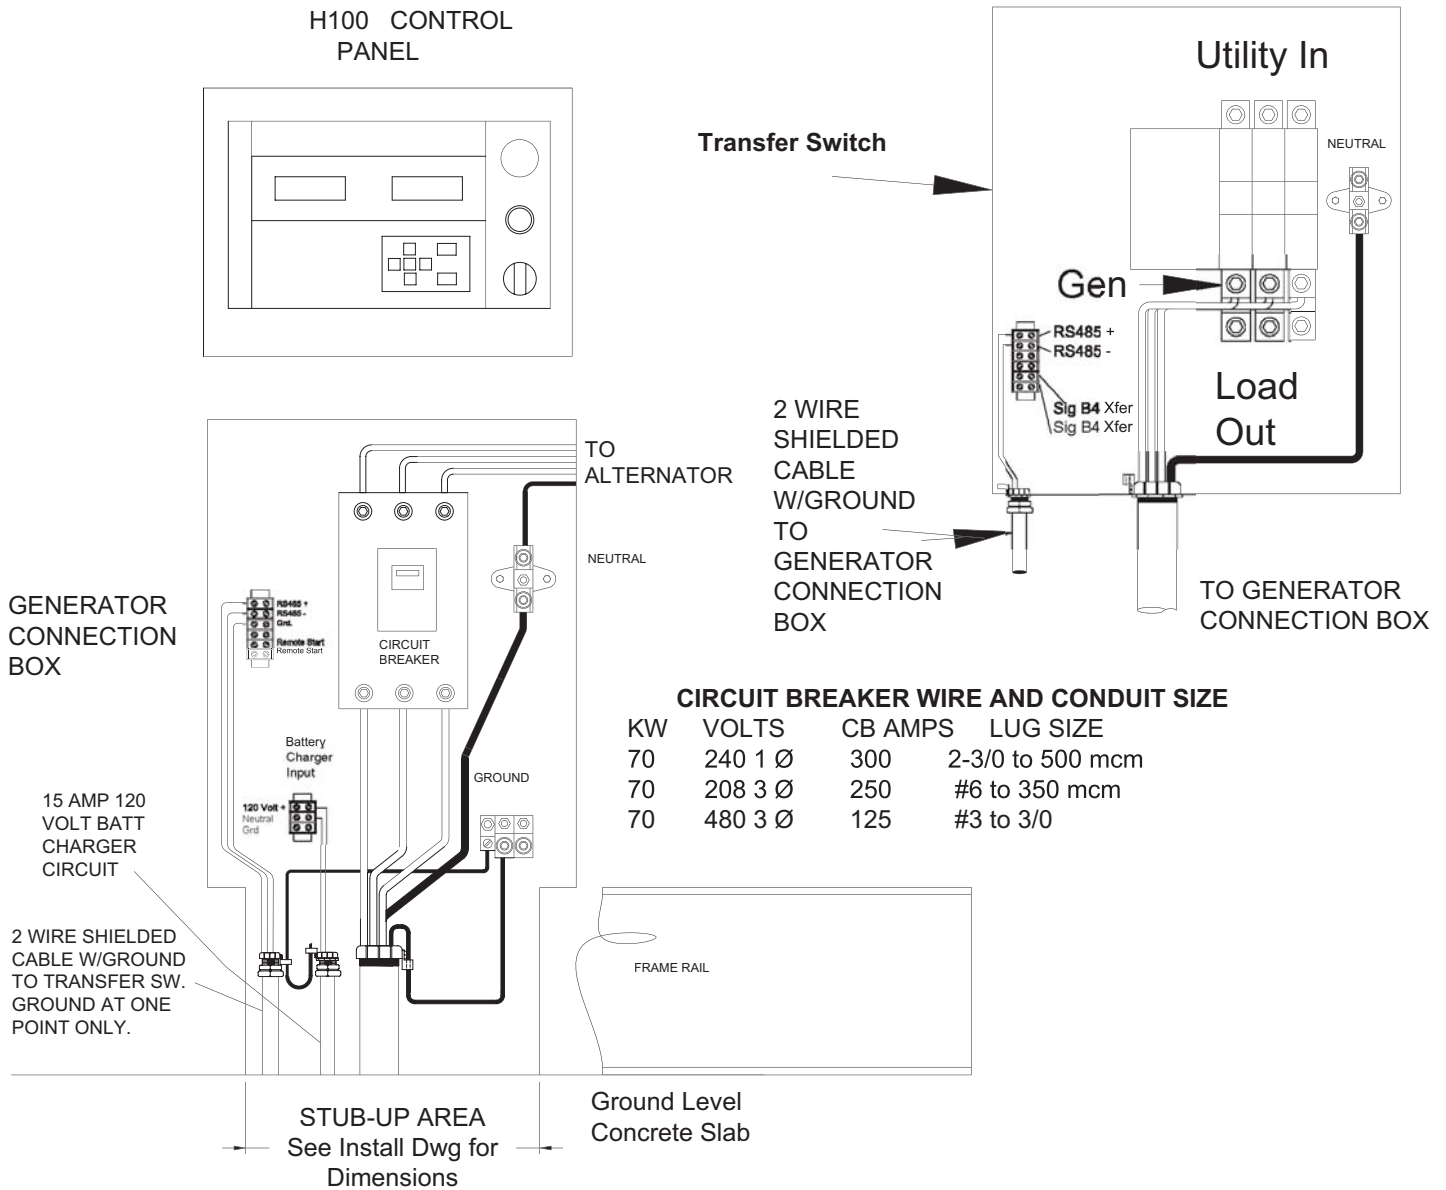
H100 CONTROL PANEL

Transfer Switch

Utility In

NEUTRAL

Gen

RS485 +
RS485 -

Sig B4 Xfer
Sig B4 Xfer

Load Out

2 WIRE SHIELDED CABLE W/GROUND TO GENERATOR CONNECTION BOX

TO GENERATOR CONNECTION BOX

TO ALTERNATOR

NEUTRAL

GENERATOR CONNECTION BOX

RS485 +
RS485 -
Gnd.
Remote Start
Remote Start

CIRCUIT BREAKER

Battery Charger Input

120 Volt +
Neutral
Grd

GROUND

15 AMP 120 VOLT BATT CHARGER CIRCUIT

2 WIRE SHIELDED CABLE W/GROUND TO TRANSFER SW. GROUND AT ONE POINT ONLY.

CIRCUIT BREAKER WIRE AND CONDUIT SIZE

| KW | VOLTS | CB AMPS | LUG SIZE |
|---|---|---|---|
| 70 | 240 1 Ø | 300 | 2-3/0 to 500 mcm |
| 70 | 208 3 Ø | 250 | #6 to 350 mcm |
| 70 | 480 3 Ø | 125 | #3 to 3/0 |

FRAME RAIL

STUB-UP AREA
See Install Dwg for Dimensions

Ground Level
Concrete Slab